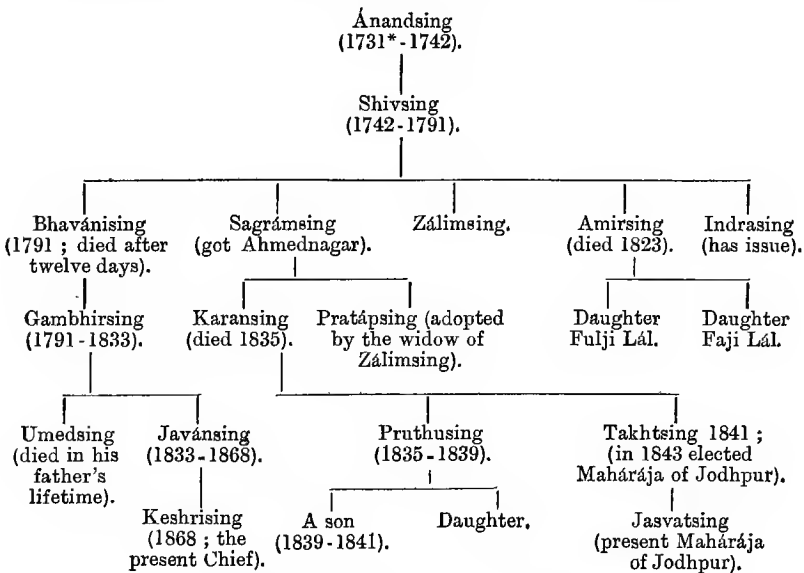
Ánandsing
(1731* - 1742).

Shivsing
(1742 - 1791).

Bhavánising
(1791 ; died after twelve days).

Sagrámsing
(got Ahmednagar).

Zálimsing.

Amirsing
(died 1823).

Indrasing
(has issue).

Gambhirsing
(1791 - 1833).

Karansing
(died 1835).

Pratápsing (adopted by the widow of Zálimsing).

Daughter
Fulji Lál.

Daughter
Faji Lál.

Umedsing
(died in his father's lifetime).

Javánsing
(1833 - 1868).

Pruthusing
(1835 - 1839).

Takhtsing 1841 ;
(in 1843 elected Maháraja of Jodhpur).

Keshrising
(1868 ; the present Chief).

A son
(1839 - 1841).

Daughter.

Jasvatsing
(present Maháraja of Jodhpur).